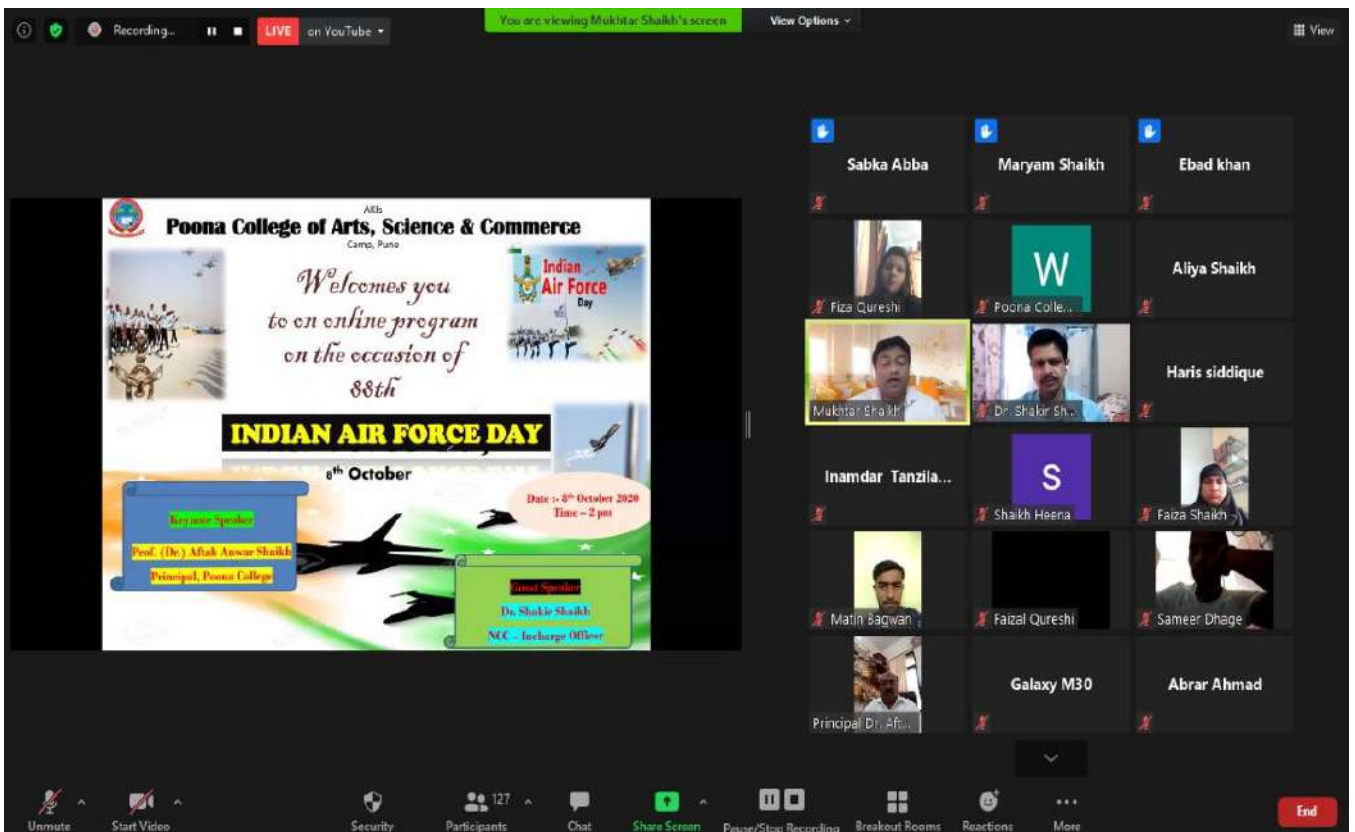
Recording... LIVE on YouTube

You are viewing Mukhtar Shaikh's screen

View Options

View

AKIs
Poona College of Arts, Science & Commerce
Camp, Pune

Welcomes you to on online program on the occasion of 88th

Indian Air Force Day

INDIAN AIR FORCE DAY

8th October

Date :- 8th October 2020
Time – 2 pm

Keynote Speaker
Prof. (Dr.) Aftab Anwar Shaikh
Principal, Poona College

Guest Speaker
Dr. Shakir Shaikh
NCC – Incharge Officer

Sabka Abba
Maryam Shaikh
Ebad khan
Fiza Qureshi
W
Poona Colle...
Aliya Shaikh
Mukhtar Shaikh
Dr. Shakir Sh...
Haris siddique
Inamdar Tanzila...
S
Shaikh Heena
Faiza Shaikh
Matin Bagwan
Faizal Qureshi
Sameer Dhage
Principal Dr. Aft...
Galaxy M30
Abrar Ahmad

Unmute
Start Video
Security
127
Participants
Chat
Share Screen
Pause/Stop Recording
Breakout Rooms
Reactions
More
End